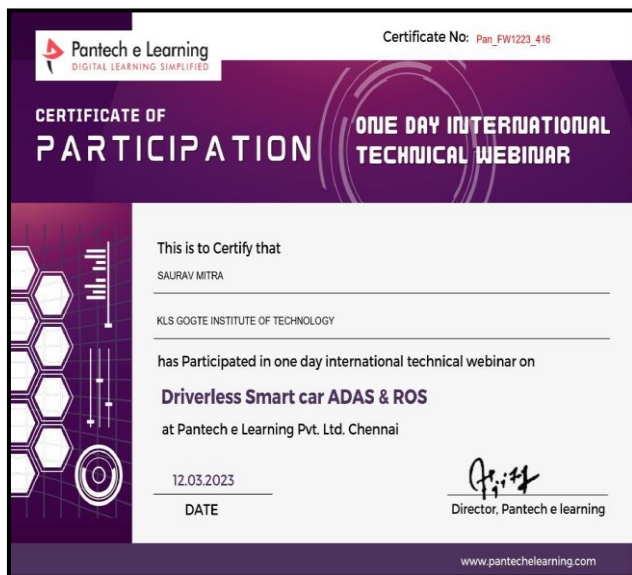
Pantech e Learning
DIGITAL LEARNING SIMPLIFIED

Certificate No: Pan_FW1223_416

CERTIFICATE OF
PARTICIPATION

ONE DAY INTERNATIONAL TECHNICAL WEBINAR

This is to Certify that

SAURAV MITRA

KLS GOGTE INSTITUTE OF TECHNOLOGY

has Participated in one day international technical webinar on

Driverless Smart car ADAS & ROS

at Pantech e Learning Pvt. Ltd. Chennai

12.03.2023
DATE

Director, Pantech e learning

www.pantechelearning.com